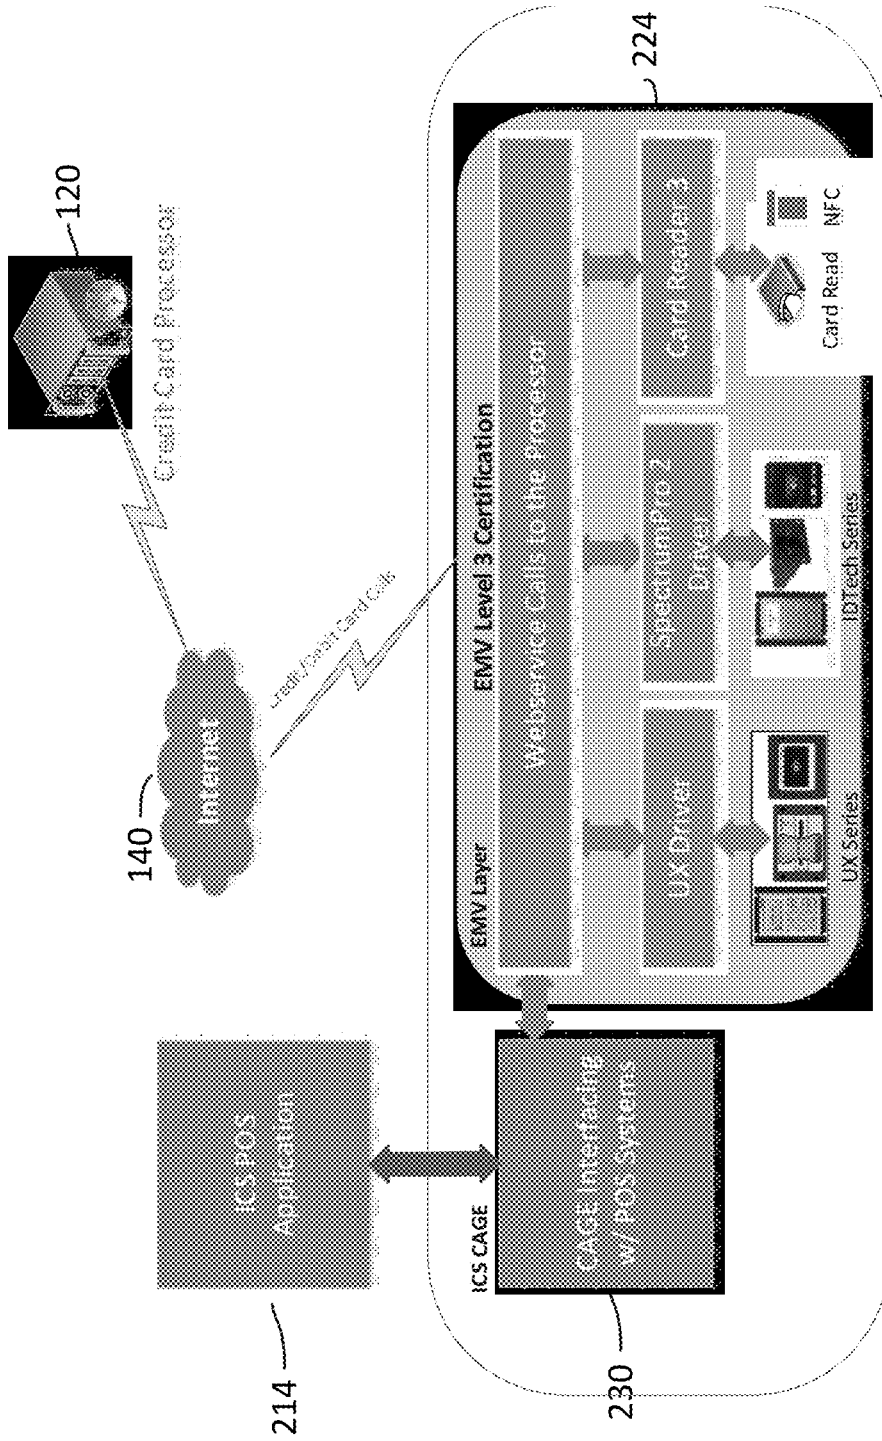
120
Credit Card Processor
140
Internet
Credit/Debit Card Calls
224
EMV Level 3 Certification
EMV Layer
Webservice Calls to the Processor
UX Driver
SpectrumPro 2 Driver
Card Reader 3
UX Series
IDTech Series
Card Read
NFC
214
ICS POS Application
ICS CAGE
CAGE Interfacing w/ POS Systems
230